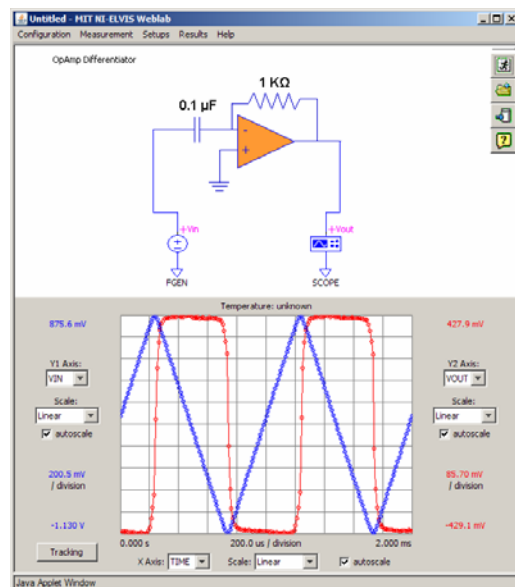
Untitled - MIT NI-ELVIS Weblab

Configuration Measurement Setups Results Help

OpAmp Differentiator

1 KΩ

0.1 μF

-

+

+Vin

FGEN

+Vout

SCOPE

Temperature: unknown

875.6 mV

Y1 Axis:

VIN

Scale:

Linear

autoscale

200.5 mV / division

-1.130 V

Tracking

427.9 mV

Y2 Axis:

VOUT

Scale:

Linear

autoscale

85.70 mV / division

-429.1 mV

0.000 s

200.0 us / division

2.000 ms

X Axis: TIME

Scale: Linear

autoscale

Java Applet Window